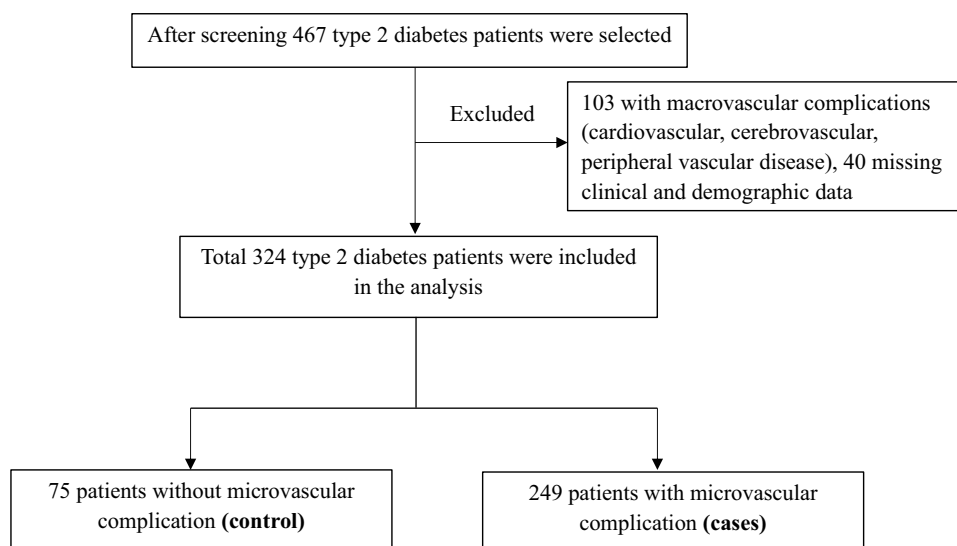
After screening 467 type 2 diabetes patients were selected

Excluded

103 with macrovascular complications (cardiovascular, cerebrovascular, peripheral vascular disease), 40 missing clinical and demographic data

Total 324 type 2 diabetes patients were included in the analysis

75 patients without microvascular complication **(control)**

249 patients with microvascular complication **(cases)**